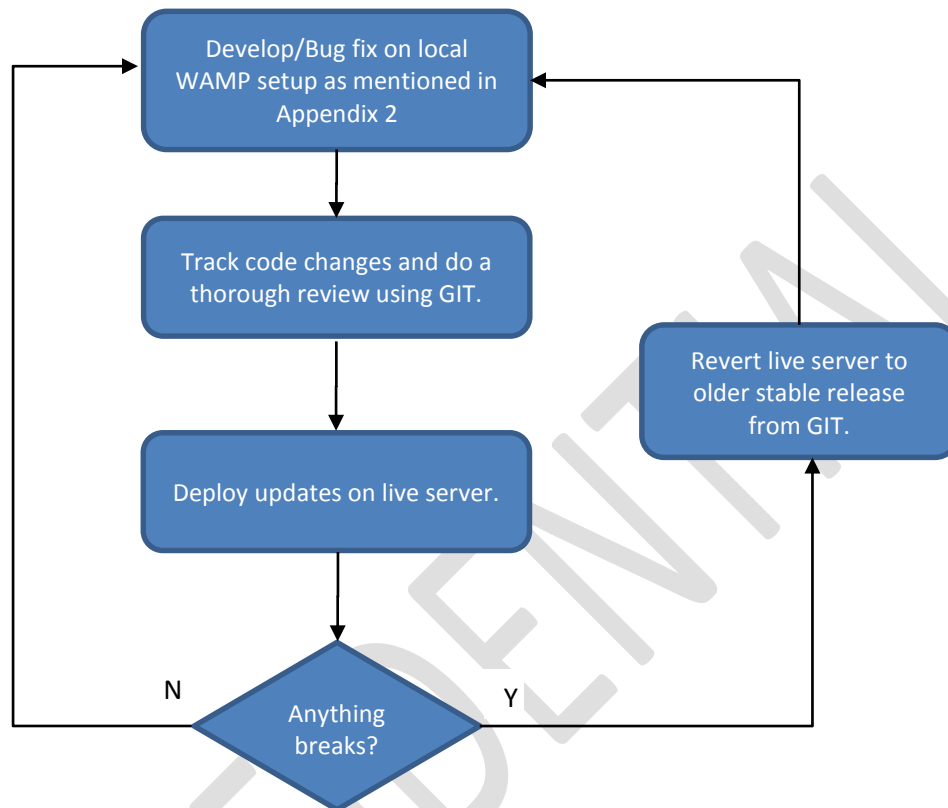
Develop/Bug fix on local WAMP setup as mentioned in Appendix 2

Track code changes and do a thorough review using GIT.

Deploy updates on live server.

Anything breaks?

N

Y

Revert live server to older stable release from GIT.

CONFIDENTIAL